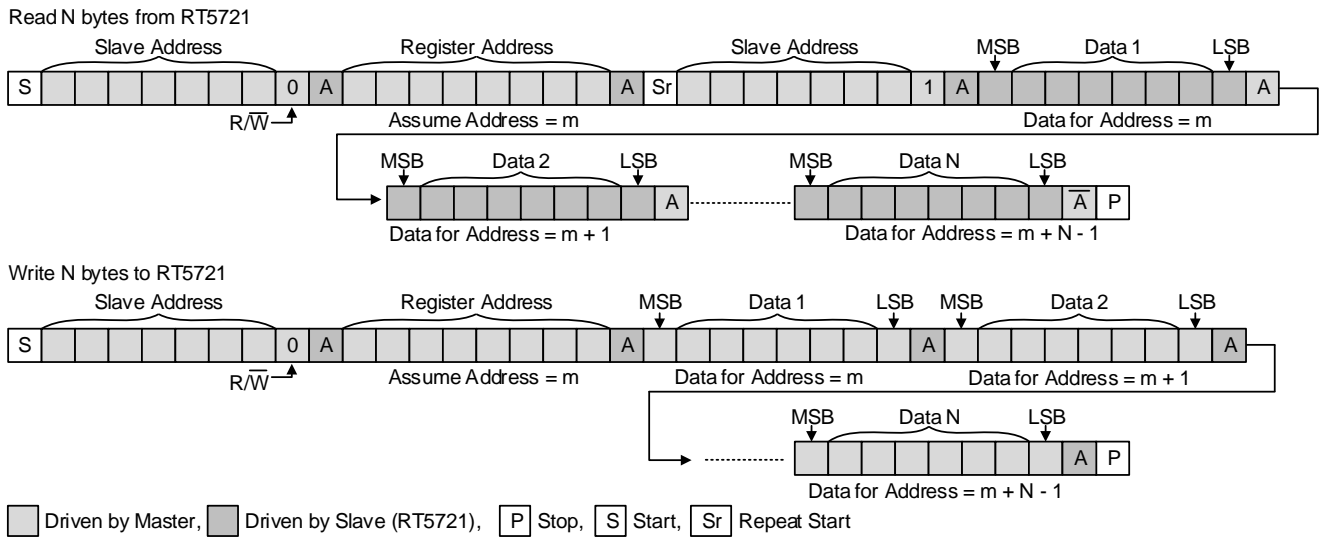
Read N bytes from RT5721

Slave Address

Register Address

Slave Address

MSB

Data 1

LSB

S

0

A

A

Sr

1

A

A

R/$\overline{W}$

Assume Address = m

Data for Address = m

MSB

Data 2

LSB

MSB

Data N

LSB

A

$\overline{A}$

P

Data for Address = m + 1

Data for Address = m + N - 1

Write N bytes to RT5721

Slave Address

Register Address

MSB

Data 1

LSB

MSB

Data 2

LSB

S

0

A

A

A

A

R/$\overline{W}$

Assume Address = m

Data for Address = m

Data for Address = m + 1

MSB

Data N

LSB

A

P

Data for Address = m + N - 1

Driven by Master, Driven by Slave (RT5721), P Stop, S Start, Sr Repeat Start